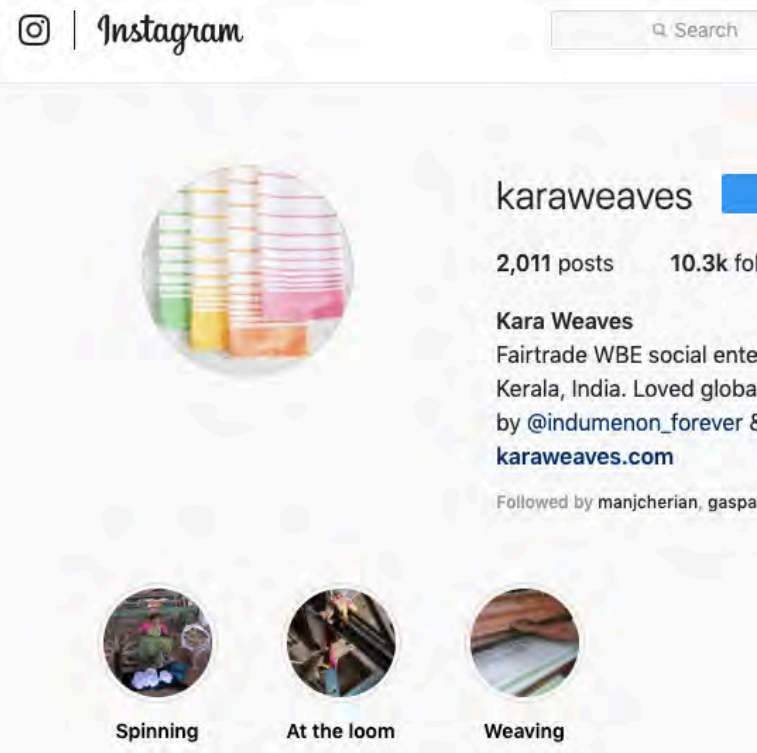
Instagram

Search

karaweaves

2,011 posts 10.3k fol

Kara Weaves
Fairtrade WBE social ente
Kerala, India. Loved globa
by @indumenon_forever &
karaweaves.com

Followed by manjcherian, gaspa

Spinning

At the loom

Weaving